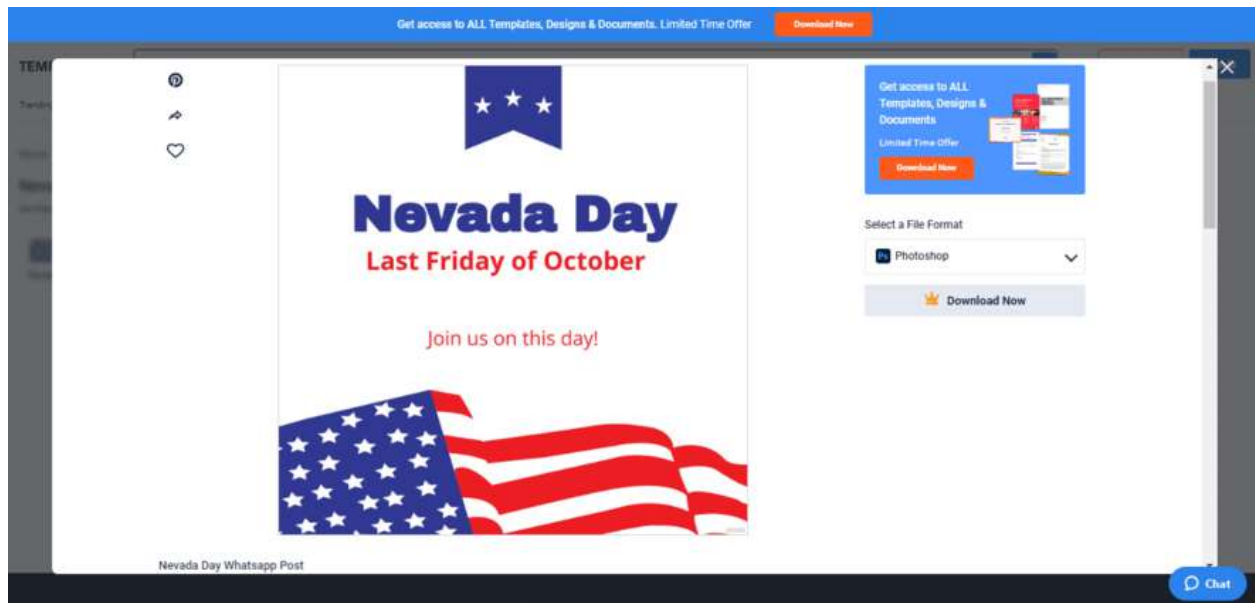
Get access to ALL Templates, Designs & Documents. Limited Time Offer

Download Now

TEM

Nevada Day

Last Friday of October

Join us on this day!

Get access to ALL Templates, Designs & Documents

Limited Time Offer

Download Now

Select a File Format

Ps Photoshop

Download Now

Nevada Day Whatsapp Post

Chat